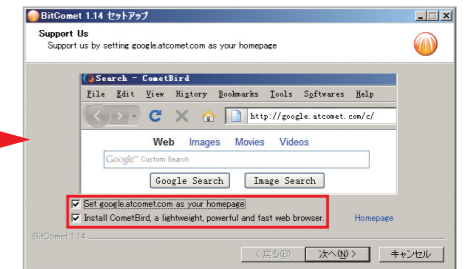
BitComet 1.14 セットアップ

Support Us
Support us by setting google.atcomet.com as your homepage

Search - CometBird
File Edit View History Bookmarks Tools Softwares Help
http://google.atcomet.com/c/
Web Images Movies Videos
Google Custom Search
Google Search Image Search

Set google.atcomet.com as your homepage
Install CometBird, a lightweight, powerful and fast web browser.
Homepage

BitComet 1.14
< 戻る(B) 次へ(N) > キャンセル